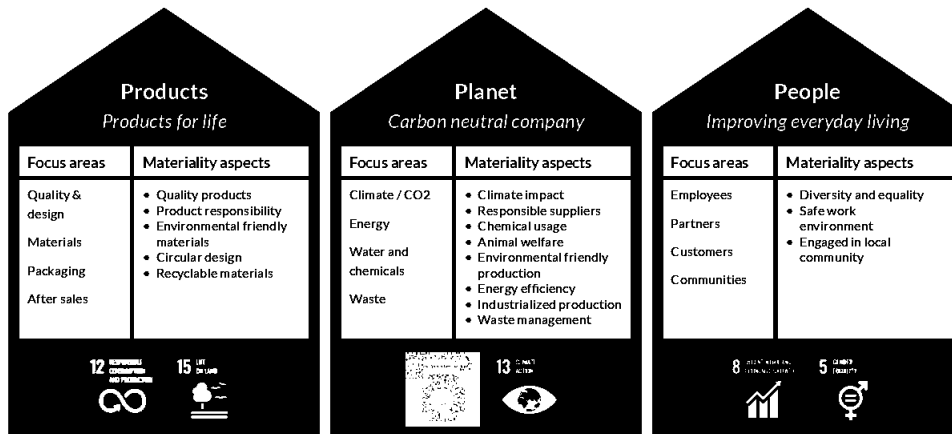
Products
Products for life

| Focus areas | Materiality aspects |
|---|---|
| Quality & design<br>Materials<br>Packaging<br>After sales | • Quality products<br>• Product responsibility<br>• Environmental friendly materials<br>• Circular design<br>• Recyclable materials |

12 RESPONSIBLE CONSUMPTION AND PRODUCTION
15 LIFE ON LAND

Planet
Carbon neutral company

| Focus areas | Materiality aspects |
|---|---|
| Climate / CO2<br>Energy<br>Water and chemicals<br>Waste | • Climate impact<br>• Responsible suppliers<br>• Chemical usage<br>• Animal welfare<br>• Environmental friendly production<br>• Energy efficiency<br>• Industrialized production<br>• Waste management |

13 CLIMATE ACTION

People
Improving everyday living

| Focus areas | Materiality aspects |
|---|---|
| Employees<br>Partners<br>Customers<br>Communities | • Diversity and equality<br>• Safe work environment<br>• Engaged in local community |

8 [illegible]
5 GENDER EQUALITY